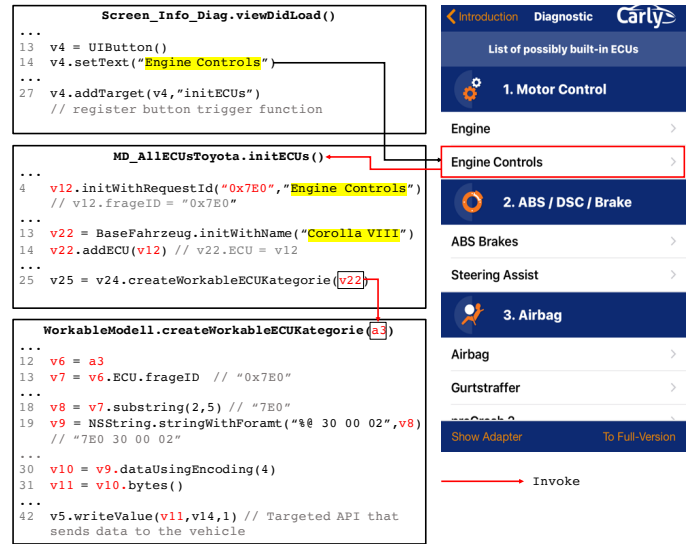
Screen_Info_Diag.viewDidLoad()
...
13 v4 = UIButton()
14 v4.setText("Engine Controls")
...
27 v4.addTarget(v4,"initECUs")
// register button trigger function

MD_AllECUsToyota.initECUs()
...
4 v12.initWithRequestId("0x7E0","Engine Controls")
// v12.frageID = "0x7E0"
...
13 v22 = BaseFahrzeug.initWithName("Corolla VIII")
14 v22.addECU(v12) // v22.ECU = v12
...
25 v25 = v24.createWorkableECUKategorie(v22)

WorkableModell.createWorkableECUKategorie(a3)
...
12 v6 = a3
13 v7 = v6.ECU.frageID // "0x7E0"
...
18 v8 = v7.substring(2,5) // "7E0"
19 v9 = NSString.stringWithForamt("%@ 30 00 02",v8)
// "7E0 30 00 02"
...
30 v10 = v9.dataUsingEncoding(4)
31 v11 = v10.bytes()
...
42 v5.writeValue(v11,v14,1) // Targeted API that sends data to the vehicle

Introduction Diagnostic Carly
List of possibly built-in ECUs
1. Motor Control
Engine
Engine Controls
2. ABS / DSC / Brake
ABS Brakes
Steering Assist
3. Airbag
Airbag
Gurtstraffer
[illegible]
Show Adapter To Full-Version

Invoke